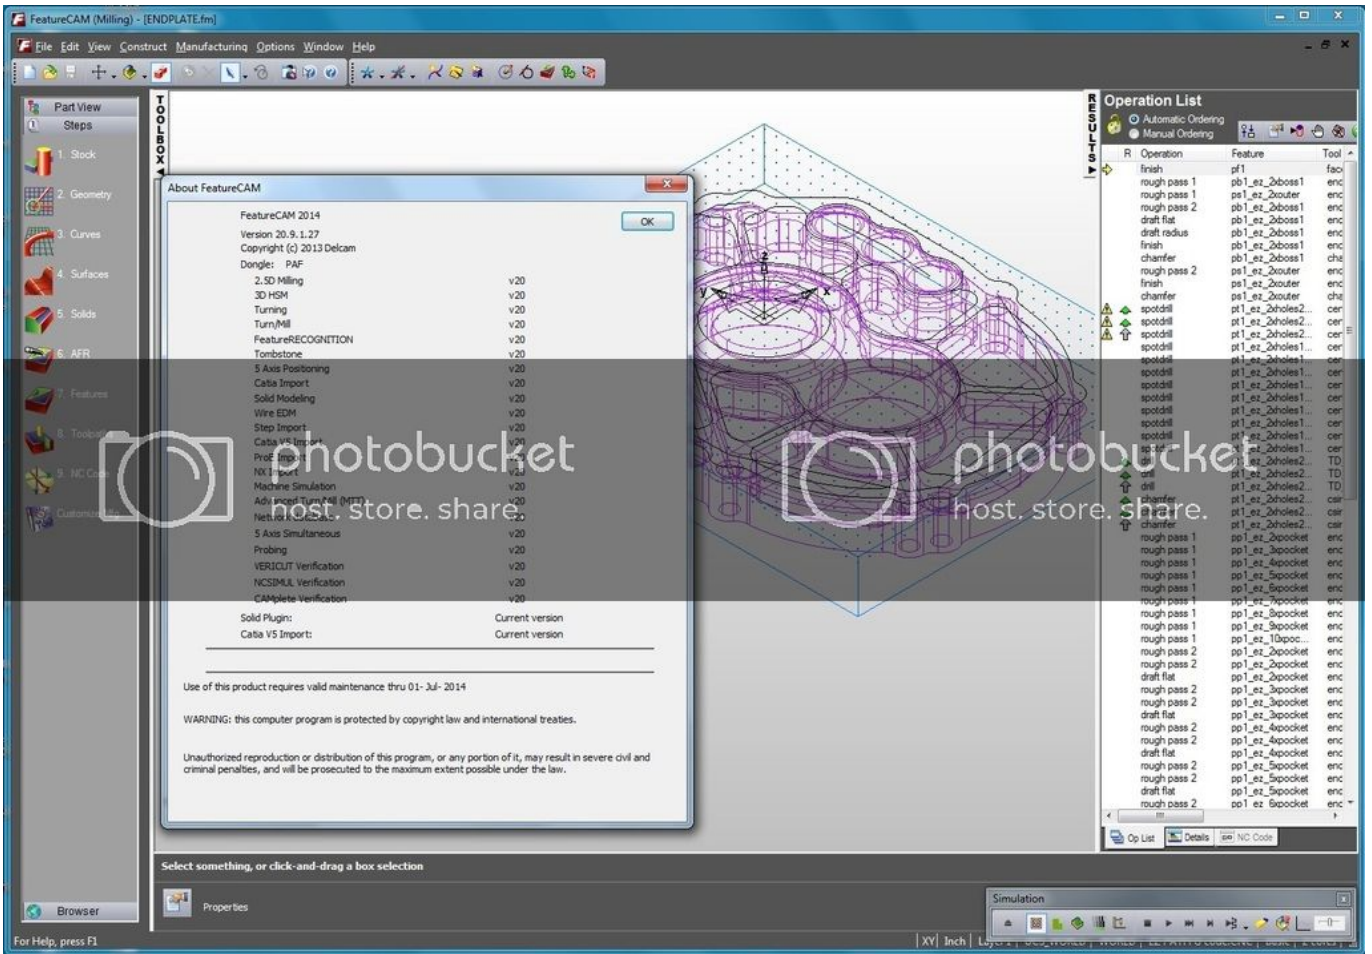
FeatureCAM (Milling) - [ENDPLATE.fm]

File Edit View Construct Manufacturing Options Window Help

Part View
Steps
1. Stock
2. Geometry
3. Curves
4. Surfaces
5. Solids
6. AFR
7. Features
8. Toolpaths
9. NC Code
Customize

TOOLBOX

About FeatureCAM

OK

FeatureCAM 2014
Version 20.9.1.27
Copyright (c) 2013 Delcam
Dongle: PAF

| | |
|---|---|
| 2.5D Milling | v20 |
| 3D HSM | v20 |
| Turning | v20 |
| Turn/Mill | v20 |
| FeatureRECOGNITION | v20 |
| Tombstone | v20 |
| 5 Axis Positioning | v20 |
| Catia Import | v20 |
| Solid Modeling | v20 |
| Wire EDM | v20 |
| Step Import | v20 |
| Catia V5 Import | v20 |
| ProE Import | v20 |
| NX Import | v20 |
| Machine Simulation | v20 |
| Advanced Turn/Mill (MTT) | v20 |
| Network | v20 |
| 5 Axis Simultaneous | v20 |
| Probing | v20 |
| VERICUT Verification | v20 |
| NCSIMUL Verification | v20 |
| CAMplete Verification | v20 |

Solid Plugin: Current version
Catia V5 Import: Current version

Use of this product requires valid maintenance thru 01- Jul- 2014

WARNING: this computer program is protected by copyright law and international treaties.

Unauthorized reproduction or distribution of this program, or any portion of it, may result in severe civil and criminal penalties, and will be prosecuted to the maximum extent possible under the law.

photobucket
host. store. share.

photobucket
host. store. share.

RESULTS

Operation List
Automatic Ordering
Manual Ordering

| R | Operation | Feature | Tool |
|---|---|---|---|
| | finish | pf1 | fac |
| | rough pass 1 | pb1_ez_2xboss1 | enc |
| | rough pass 1 | ps1_ez_2xouter | enc |
| | rough pass 2 | pb1_ez_2xboss1 | enc |
| | draft flat | pb1_ez_2xboss1 | enc |
| | draft radius | pb1_ez_2xboss1 | enc |
| | finish | pb1_ez_2xboss1 | enc |
| | chamfer | pb1_ez_2xboss1 | cha |
| | rough pass 2 | ps1_ez_2xouter | enc |
| | finish | ps1_ez_2xouter | enc |
| | chamfer | ps1_ez_2xouter | cha |
| | spotdrill | pt1_ez_2xholes2... | cen |
| | spotdrill | pt1_ez_2xholes2... | cen |
| | spotdrill | pt1_ez_2xholes2... | cen |
| | spotdrill | pt1_ez_2xholes1... | cen |
| | spotdrill | pt1_ez_2xholes1... | cen |
| | spotdrill | pt1_ez_2xholes1... | cen |
| | spotdrill | pt1_ez_2xholes1... | cen |
| | spotdrill | pt1_ez_2xholes1... | cen |
| | spotdrill | pt1_ez_2xholes1... | cen |
| | spotdrill | pt1_ez_2xholes1... | cen |
| | spotdrill | pt1_ez_2xholes1... | cen |
| | drill | pt1_ez_2xholes2... | TD |
| | drill | pt1_ez_2xholes2... | TD |
| | drill | pt1_ez_2xholes2... | TD |
| | chamfer | pt1_ez_2xholes2... | csir |
| | chamfer | pt1_ez_2xholes2... | csir |
| | chamfer | pt1_ez_2xholes2... | csir |
| | rough pass 1 | pp1_ez_2xpocket | enc |
| | rough pass 1 | pp1_ez_3xpocket | enc |
| | rough pass 1 | pp1_ez_4xpocket | enc |
| | rough pass 1 | pp1_ez_5xpocket | enc |
| | rough pass 1 | pp1_ez_6xpocket | enc |
| | rough pass 1 | pp1_ez_7xpocket | enc |
| | rough pass 1 | pp1_ez_8xpocket | enc |
| | rough pass 1 | pp1_ez_9xpocket | enc |
| | rough pass 1 | pp1_ez_10xpoc... | enc |
| | rough pass 2 | pp1_ez_2xpocket | enc |
| | rough pass 2 | pp1_ez_2xpocket | enc |
| | draft flat | pp1_ez_2xpocket | enc |
| | rough pass 2 | pp1_ez_3xpocket | enc |
| | rough pass 2 | pp1_ez_3xpocket | enc |
| | draft flat | pp1_ez_3xpocket | enc |
| | rough pass 2 | pp1_ez_4xpocket | enc |
| | rough pass 2 | pp1_ez_4xpocket | enc |
| | draft flat | pp1_ez_4xpocket | enc |
| | rough pass 2 | pp1_ez_5xpocket | enc |
| | rough pass 2 | pp1_ez_5xpocket | enc |
| | draft flat | pp1_ez_5xpocket | enc |
| | rough pass 2 | pp1_ez_6xpocket | enc |

Op List Details NC Code

Select something, or click-and-drag a box selection

Browser

Properties

Simulation

For Help, press F1

XY Inch